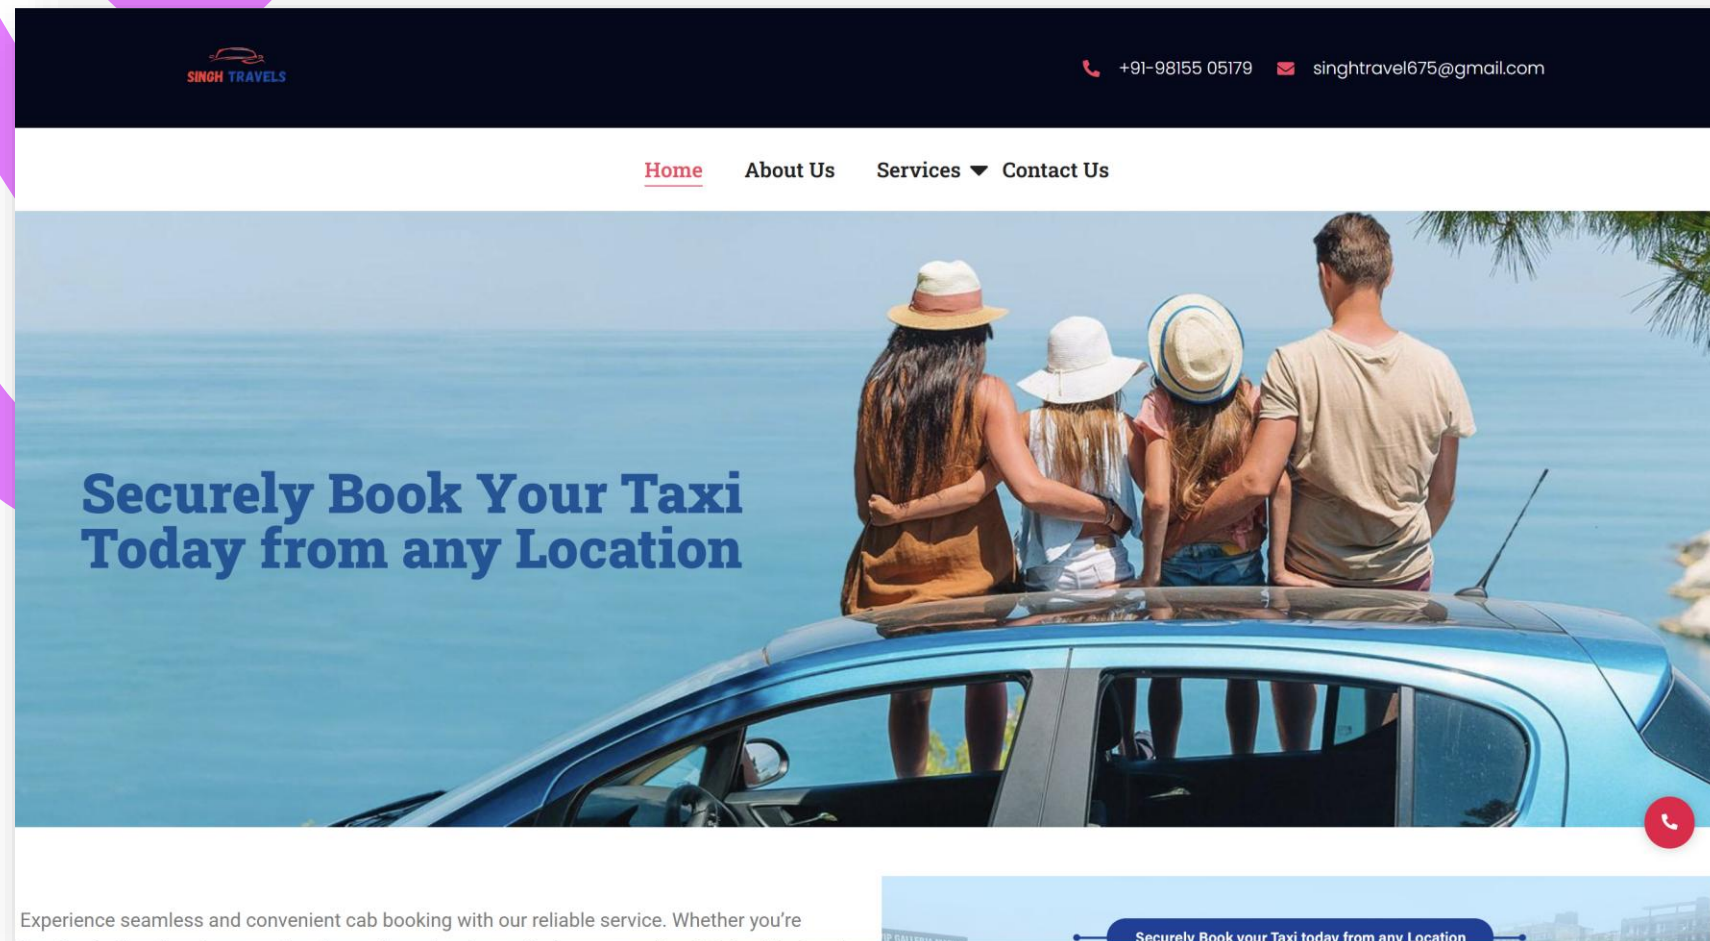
SINGH TRAVELS

+91-98155 05179 singhtravel675@gmail.com

Home About Us Services Contact Us

Securely Book Your Taxi Today from any Location

Experience seamless and convenient cab booking with our reliable service. Whether you're

Securely Book your Taxi today from any Location